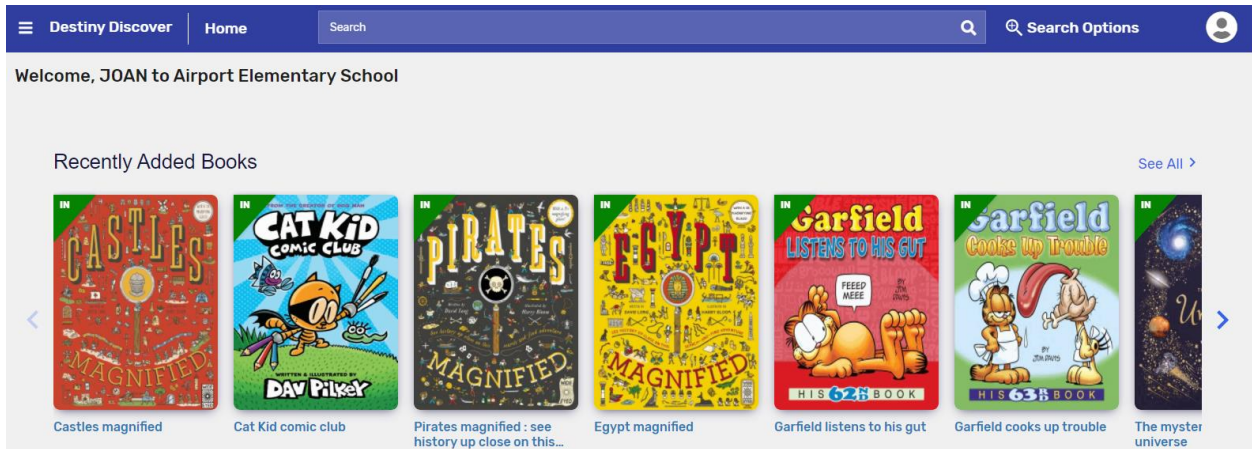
Destiny Discover | Home | Search | Search Options

Welcome, JOAN to Airport Elementary School

Recently Added Books

See All >

IN
CASTLES
MAGNIFIED

Castles magnified

IN
FROM THE CREATOR OF DOG MAN
CAT KID COMIC CLUB
WRITTEN & ILLUSTRATED BY
DAV PILKEY

Cat Kid comic club

IN
PIRATES
MAGNIFIED

Pirates magnified : see history up close on this...

IN
EGYPT
MAGNIFIED

Egypt magnified

IN
Garfield
LISTENS TO HIS GUT
FEEED MEEE
BY JIM DAVIS
HIS 62ND BOOK

Garfield listens to his gut

IN
Garfield
Cooks Up Trouble
BY JIM DAVIS
HIS 63RD BOOK

Garfield cooks up trouble

IN

The myster universe